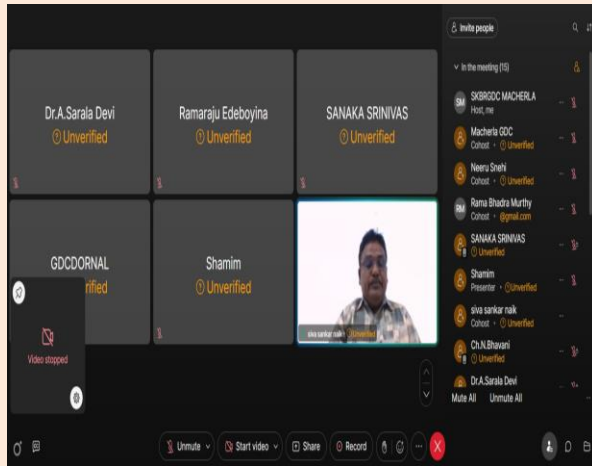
Dr.A.Sarala Devi
Unverified

Ramaraju Edeboyina
Unverified

SANAKA SRINIVAS
Unverified

GDCDORNAL
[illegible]ified

Shamim
Unverified

siva sankar naik Unverified

Video stopped

Invite people

In the meeting (15)

SKBRGDC MACHERLA
Host, me

Macherla GDC
Cohost · Unverified

Neeru Snehi
Cohost · Unverified

Rama Bhadra Murthy
Cohost · @gmail.com

SANAKA SRINIVAS
Unverified

Shamim
Presenter · Unverified

siva sankar naik
Cohost · Unverified

Ch.N.Bhavani
Unverified

Dr.A.Sarala Devi

Mute All
Unmute All

Unmute
Start video
Share
Record